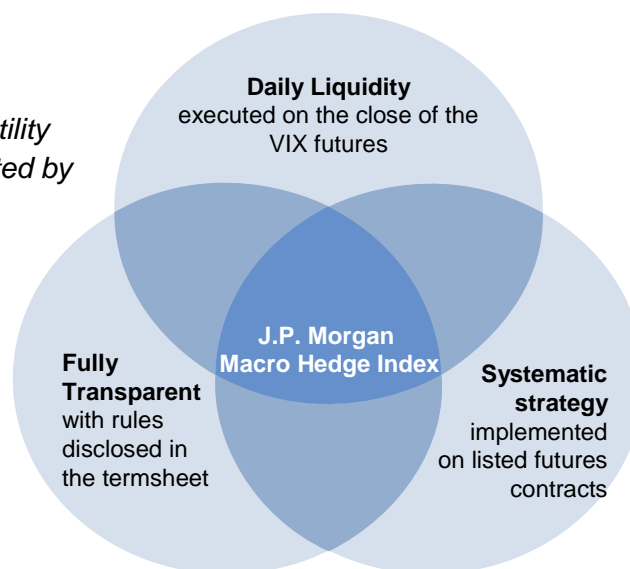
tility
ted by

Daily Liquidity
executed on the close of the VIX futures

J.P. Morgan
Macro Hedge Index

Fully Transparent
with rules disclosed in the termsheet

Systematic strategy
implemented on listed futures contracts